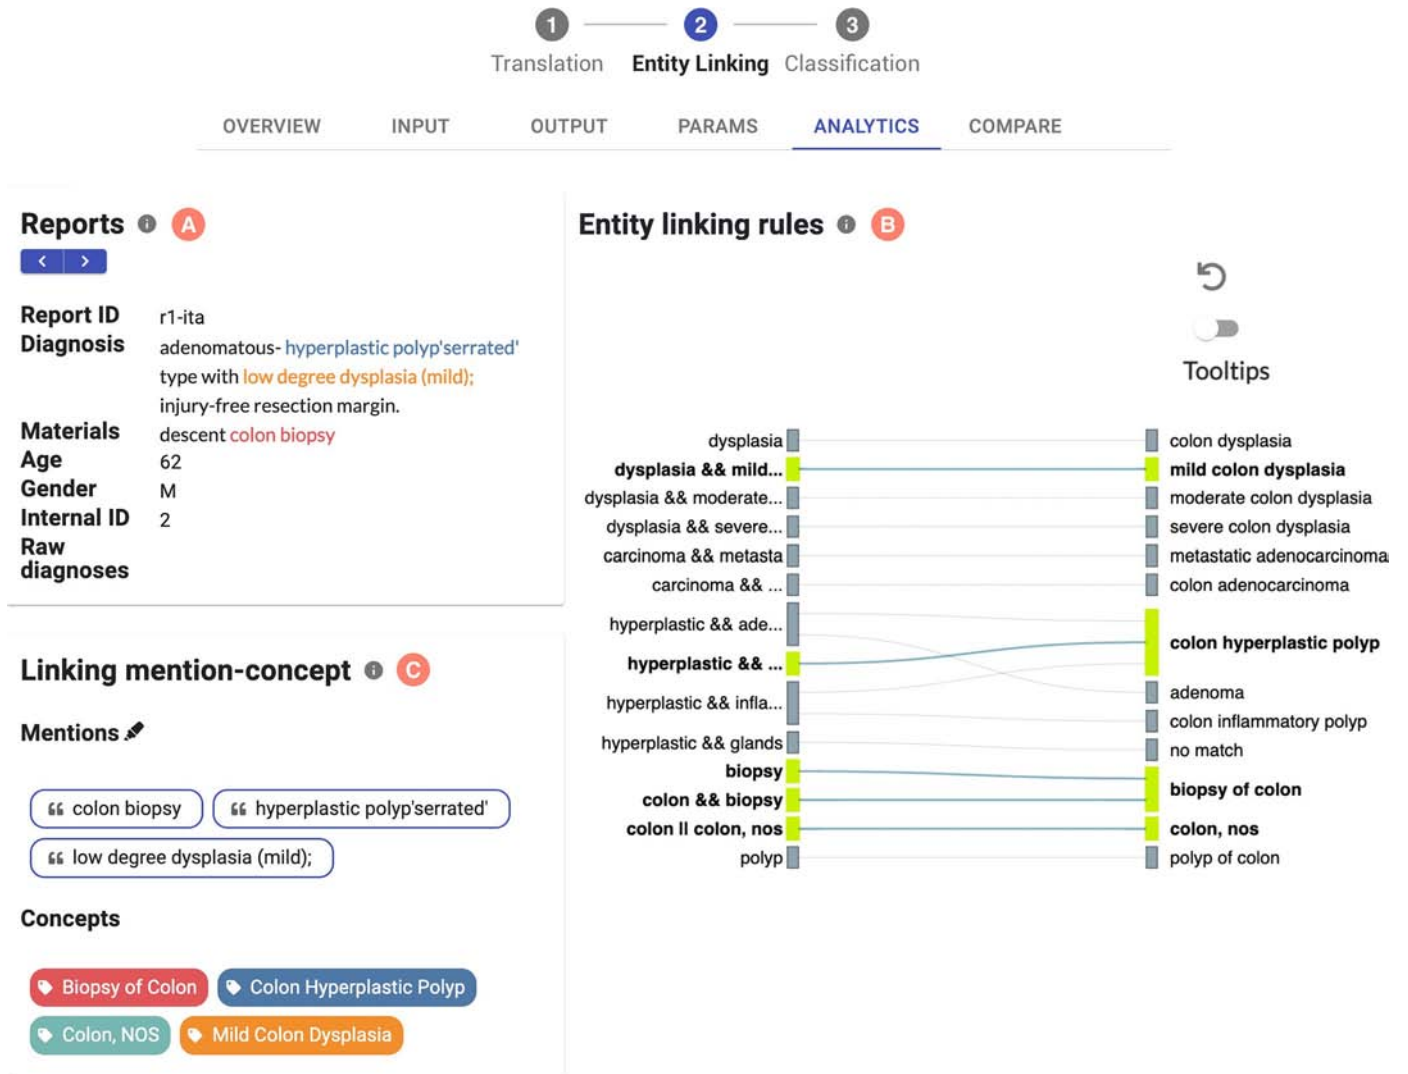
1 Translation 2 Entity Linking 3 Classification

OVERVIEW INPUT OUTPUT PARAMS ANALYTICS COMPARE

Reports A

Report ID r1-ita
Diagnosis adenomatous- hyperplastic polyp'serrated' type with low degree dysplasia (mild); injury-free resection margin.
Materials descent colon biopsy
Age 62
Gender M
Internal ID 2
Raw diagnoses

Linking mention-concept C

Mentions

colon biopsy
hyperplastic polyp'serrated'
low degree dysplasia (mild);

Concepts

Biopsy of Colon
Colon Hyperplastic Polyp
Colon, NOS
Mild Colon Dysplasia

Entity linking rules B

Tooltips

dysplasia
dysplasia && mild...
dysplasia && moderate...
dysplasia && severe...
carcinoma && metasta
carcinoma && ...
hyperplastic && ade...
hyperplastic && ...
hyperplastic && infla...
hyperplastic && glands
biopsy
colon && biopsy
colon II colon, nos
polyp

colon dysplasia
mild colon dysplasia
moderate colon dysplasia
severe colon dysplasia
metastatic adenocarcinoma
colon adenocarcinoma
colon hyperplastic polyp
adenoma
colon inflammatory polyp
no match
biopsy of colon
colon, nos
polyp of colon